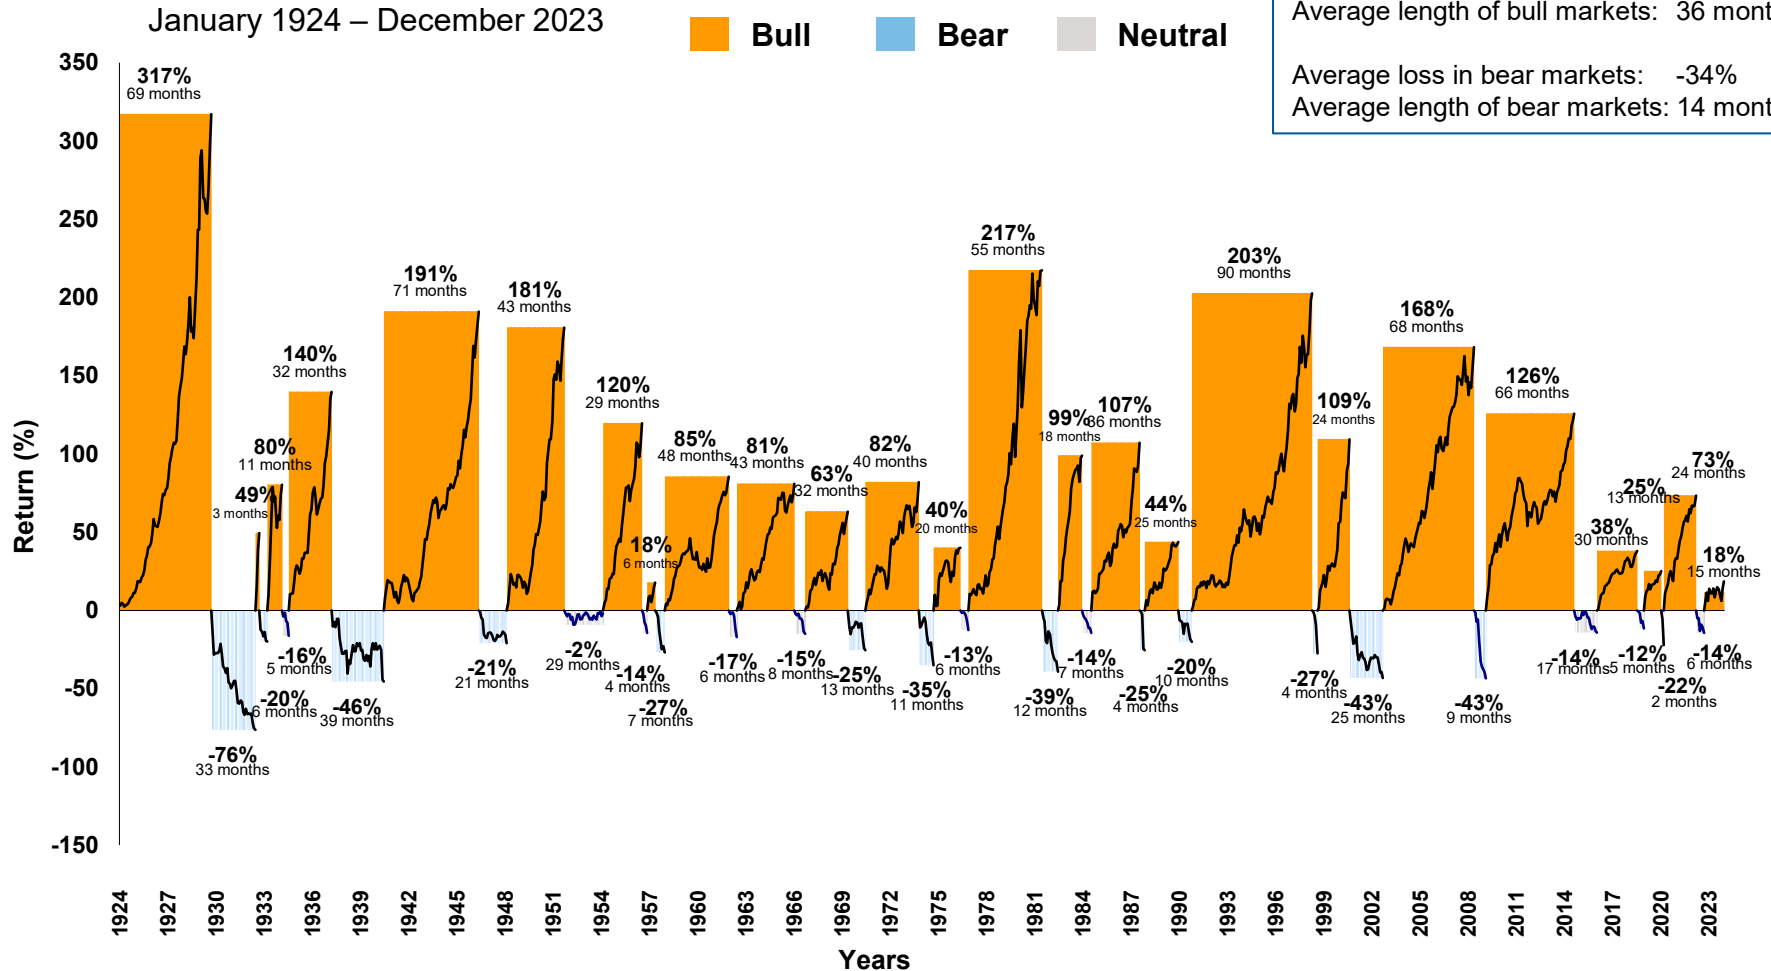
January 1924 – December 2023

Bull Bear Neutral

Average length of bull markets: 36 mont

Average loss in bear markets: -34%
Average length of bear markets: 14 mont

350
300
250
200
150
100
50
0
-50
-100
-150

Return (%)

317% 69 months
80% 11 months
49% 3 months
140% 32 months
191% 71 months
181% 43 months
120% 29 months
18% 6 months
85% 48 months
81% 43 months
63% 32 months
82% 40 months
40% 20 months
217% 55 months
99% 18 months
107% 86 months
44% 25 months
203% 90 months
109% 24 months
168% 68 months
126% 66 months
38% 30 months
25% 13 months
73% 24 months
18% 15 months

-76% 33 months
-16% 5 months
-20% 6 months
-46% 39 months
-21% 21 months
-2% 29 months
-14% 4 months
-27% 7 months
-17% 6 months
-15% 8 months
-25% 13 months
-35% 11 months
-13% 6 months
-39% 12 months
-14% 7 months
-25% 4 months
-20% 10 months
-27% 4 months
-43% 25 months
-43% 9 months
-14% 17 months
-12% 5 months
-22% 2 months
-14% 6 months

1924 1927 1930 1933 1936 1939 1942 1945 1948 1951 1954 1957 1960 1963 1966 1969 1972 1975 1978 1981 1984 1987 1990 1993 1996 1999 2002 2005 2008 2011 2014 2017 2020 2023

Years